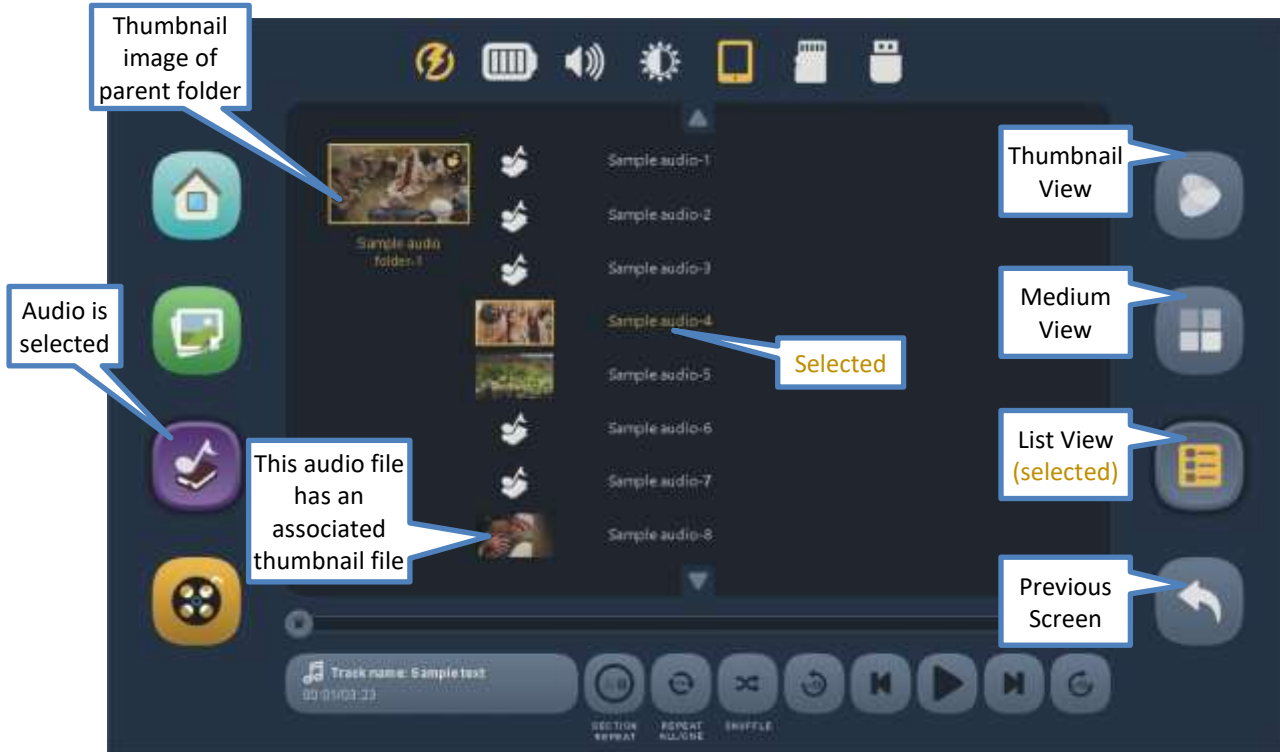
Thumbnail image of parent folder

Sample audio folder-1

Sample audio-1

Sample audio-2

Sample audio-3

Sample audio-4

Sample audio-5

Sample audio-6

Sample audio-7

Sample audio-8

Selected

Audio is selected

This audio file has an associated thumbnail file

Thumbnail View

Medium View

List View (selected)

Previous Screen

Track name: Sample text
00:01/03:23

A-B

SECTION REPEAT

REPEAT ALL/ONE

SHUFFLE